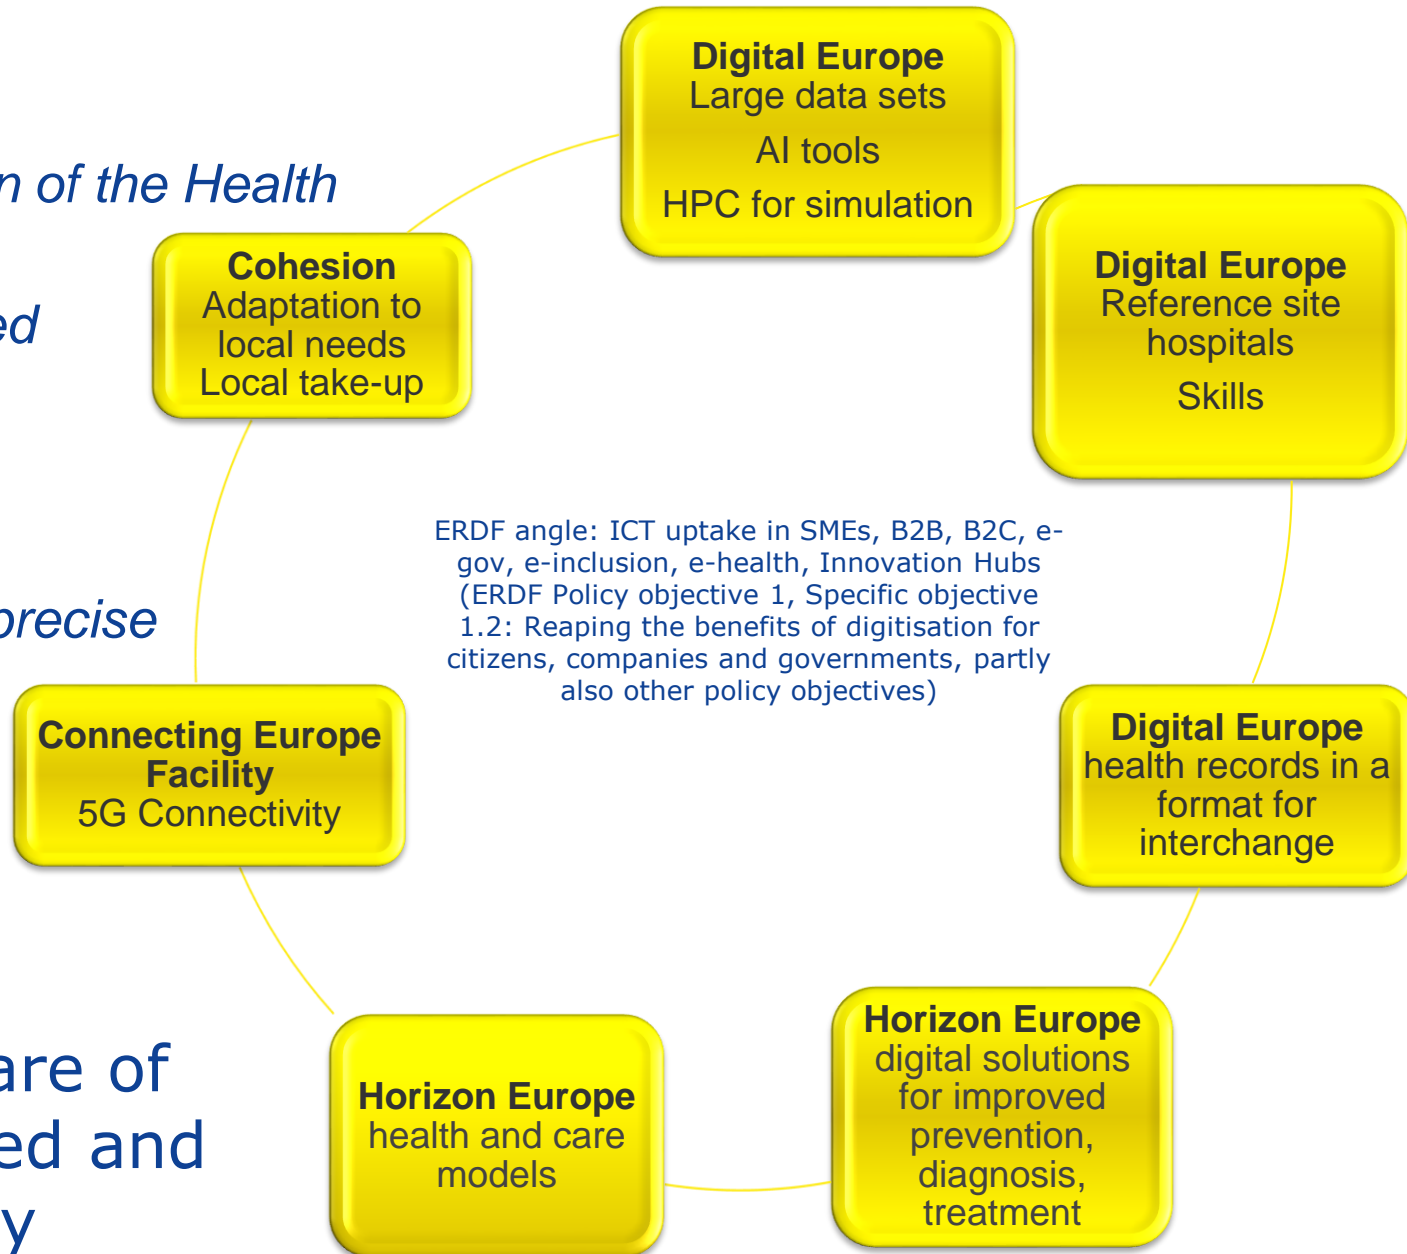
n of the Health

ed

precise

are of
ed and
y

Digital Europe
Large data sets
AI tools
HPC for simulation

Digital Europe
Reference site hospitals
Skills

Digital Europe
health records in a format for interchange

Horizon Europe
digital solutions for improved prevention, diagnosis, treatment

Horizon Europe
health and care models

Connecting Europe Facility
5G Connectivity

Cohesion
Adaptation to local needs
Local take-up

ERDF angle: ICT uptake in SMEs, B2B, B2C, e-gov, e-inclusion, e-health, Innovation Hubs (ERDF Policy objective 1, Specific objective 1.2: Reaping the benefits of digitisation for citizens, companies and governments, partly also other policy objectives)